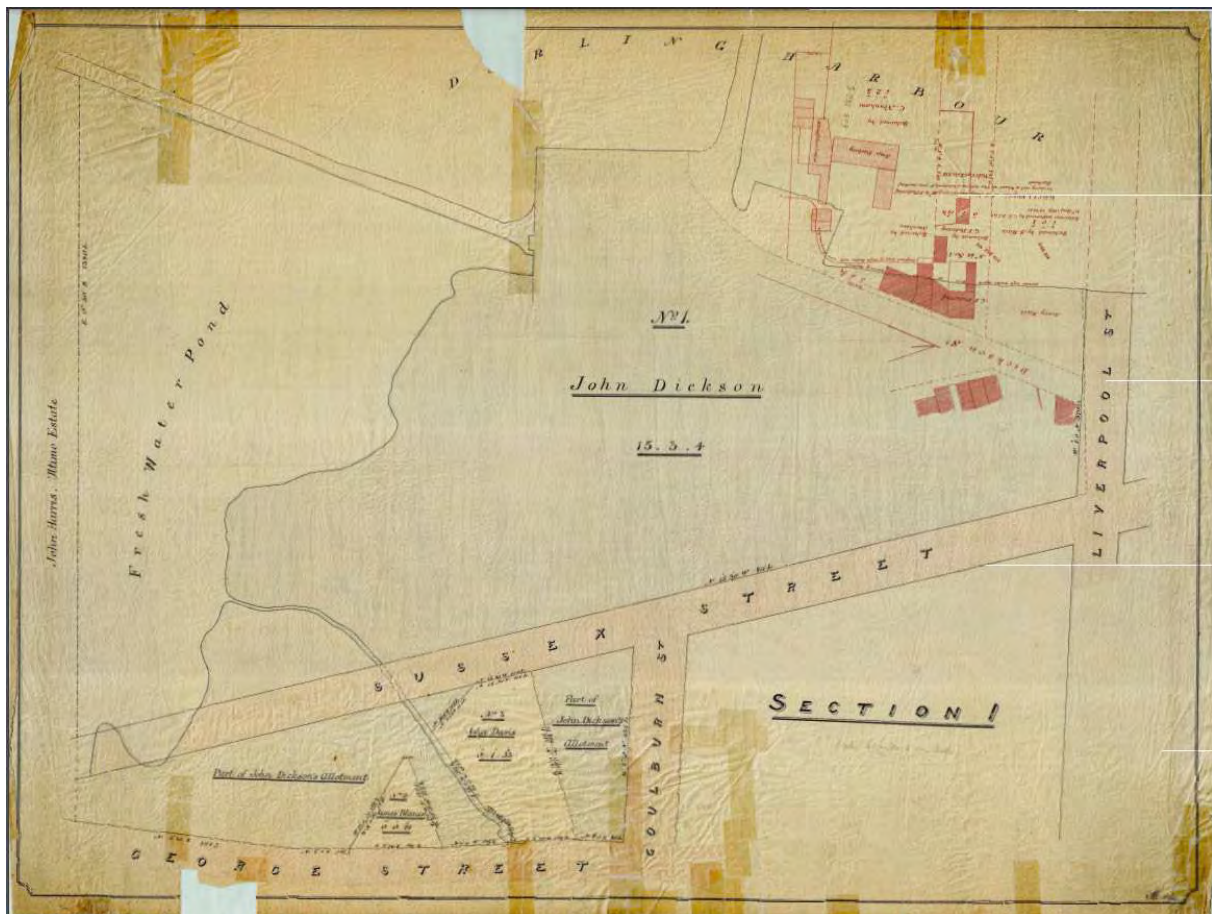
D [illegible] R L I N G

H A R B O U R

Dickson St

John Harris. Ultimo Estate

Fresh Water Pond

No 1

John Dickson

15 . 3 . 4

LIVERPOOL ST

SUSSEX STREET

COULBURN ST

SECTION I

Part of John Dickson's Allotment

No 3 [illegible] Davis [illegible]

Part of John Dickson's Allotment

No 2 James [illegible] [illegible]

GEORGE STREET